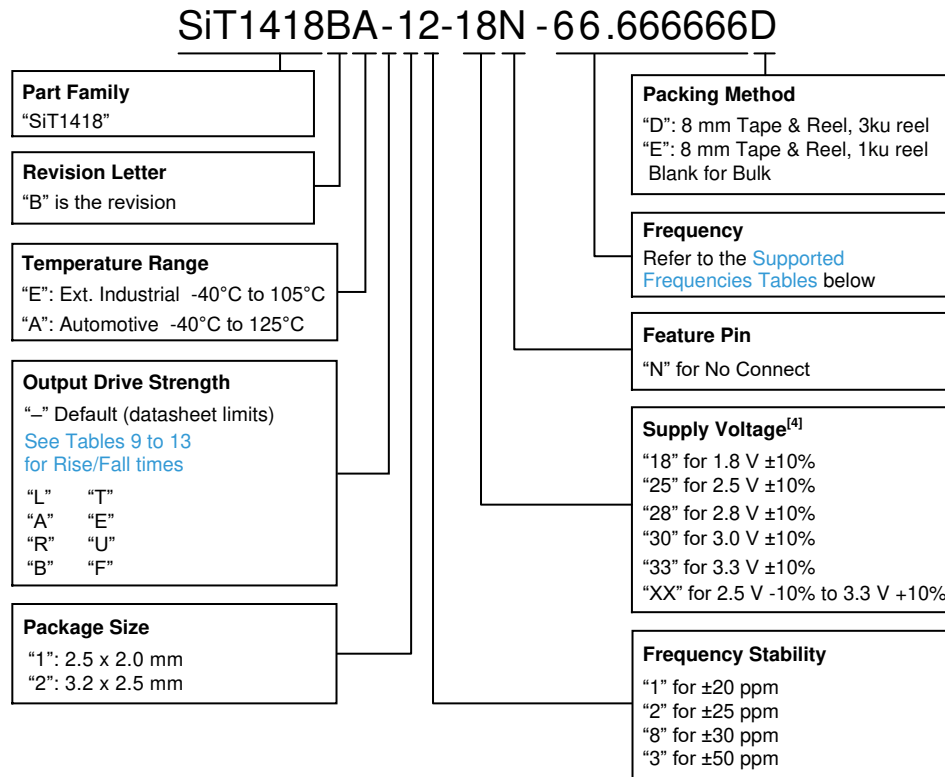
SiT1418BA-12-18N-66.666666D

**Part Family**
"SiT1418"

**Revision Letter**
"B" is the revision

**Temperature Range**
"E": Ext. Industrial -40°C to 105°C
"A": Automotive -40°C to 125°C

**Output Drive Strength**
"–" Default (datasheet limits)
See Tables 9 to 13 for Rise/Fall times
"L" "T"
"A" "E"
"R" "U"
"B" "F"

**Package Size**
"1": 2.5 x 2.0 mm
"2": 3.2 x 2.5 mm

**Packing Method**
"D": 8 mm Tape & Reel, 3ku reel
"E": 8 mm Tape & Reel, 1ku reel
Blank for Bulk

**Frequency**
Refer to the Supported Frequencies Tables below

**Feature Pin**
"N" for No Connect

**Supply Voltage$^{[4]}$**
"18" for 1.8 V ±10%
"25" for 2.5 V ±10%
"28" for 2.8 V ±10%
"30" for 3.0 V ±10%
"33" for 3.3 V ±10%
"XX" for 2.5 V -10% to 3.3 V +10%

**Frequency Stability**
"1" for ±20 ppm
"2" for ±25 ppm
"8" for ±30 ppm
"3" for ±50 ppm